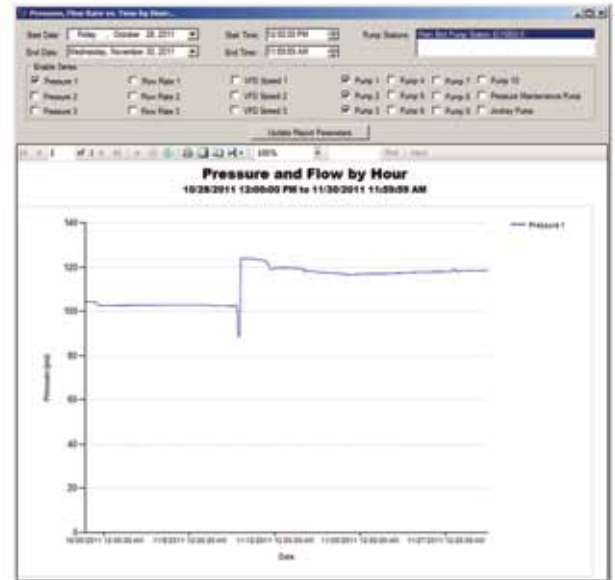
Pressure, Flow Rate vs. Time by Hour...

Start Date: Friday , October 28, 2011
End Date: Wednesday, November 30, 2011
Start Time: 12:00:00 PM
End Time: 11:59:59 AM
Pump Stations: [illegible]

Enable Series
Pressure 1
Pressure 2
Pressure 3
Flow Rate 1
Flow Rate 2
Flow Rate 3
VFD Speed 1
VFD Speed 2
VFD Speed 3
Pump 1
Pump 2
Pump 3
Pump 4
Pump 5
Pump 6
Pump 7
Pump 8
Pump 9
Pump 10
Pressure Maintenance Pump
Jockey Pump

Update Report Parameters

1 of 1 100% Find | Next

Pressure and Flow by Hour
10/28/2011 12:00:00 PM to 11/30/2011 11:59:59 AM

Pressure 1

140
120
100
80
60
40
20
0

Pressure (psi)

10/28/2011 12:00:00 AM 11/8/2011 12:00:00 AM 11/13/2011 12:00:00 AM 11/18/2011 12:00:00 AM 11/23/2011 12:00:00 AM 11/27/2011 12:00:00 AM

Date